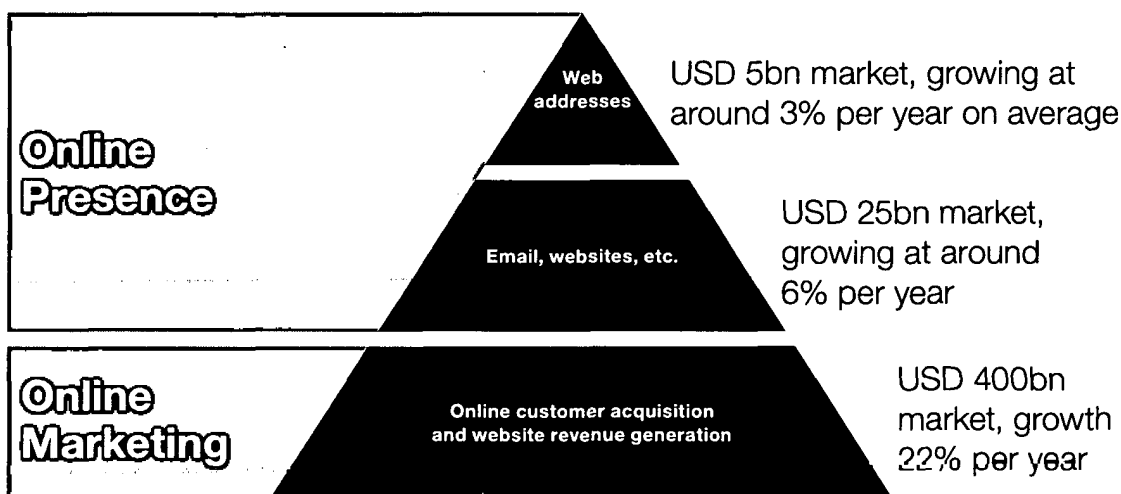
Online Presence

Web addresses

USD 5bn market, growing at around 3% per year on average

Email, websites, etc.

USD 25bn market, growing at around 6% per year

Online Marketing

Online customer acquisition and website revenue generation

USD 400bn market, growth 22% per year